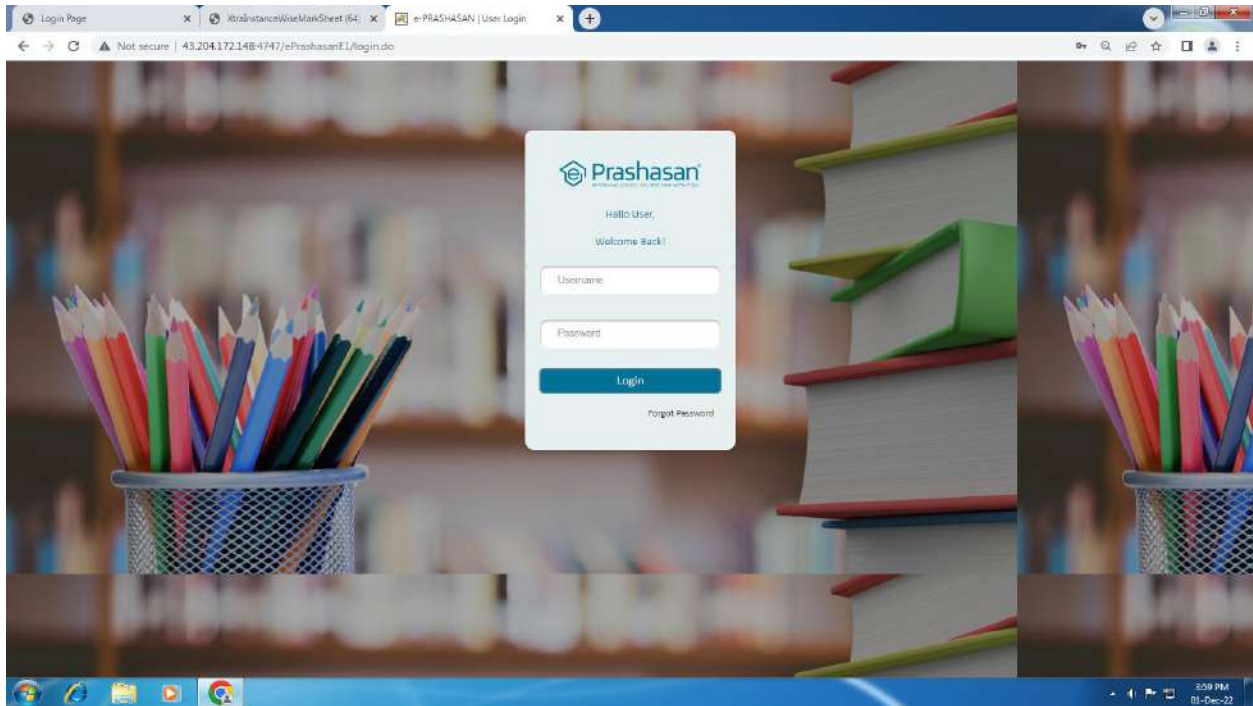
Login Page
XtraInstanceWiseMarkSheet (64
e-PRASHASAN | User Login

Not secure | 43.204.172.148:4747/ePrashasanE1/login.do

Prashasan
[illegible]

Hello User,

Welcome Back!

Username

Password

Login

Forgot Password

3:59 PM
01-Dec-22